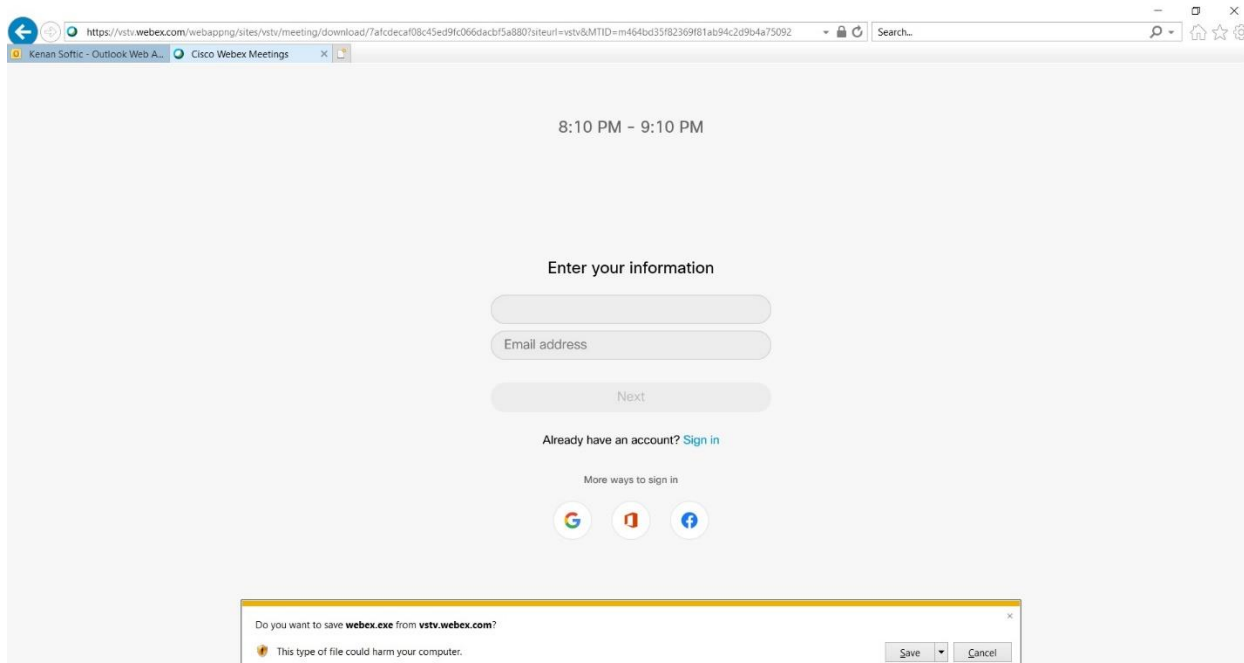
https://vstv.webex.com/webappng/sites/vstv/meeting/download/7afcdecaf08c45ed9fc066dacbf5a880?siteurl=vstv&MTID=m464bd35f82369f81ab94c2d9b4a75092

Search...

Kenan Softic - Outlook Web A...

Cisco Webex Meetings

8:10 PM - 9:10 PM

Enter your information

Email address

Next

Already have an account? Sign in

More ways to sign in

Do you want to save **webex.exe** from **vstv.webex.com**?

This type of file could harm your computer.

Save

Cancel